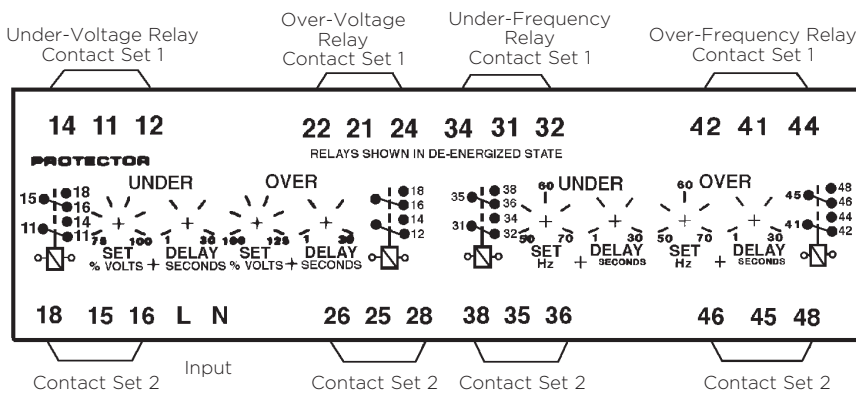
Under-Voltage Relay Contact Set 1

Over-Voltage Relay Contact Set 1

Under-Frequency Relay Contact Set 1

Over-Frequency Relay Contact Set 1

14 11 12

22 21 24

34 31 32

42 41 44

PROTECTOR

RELAYS SHOWN IN DE-ENERGIZED STATE

15 18 16 14 11 11

UNDER

OVER

18 16 14 12

75 SET 100 % VOLTS

1 DELAY 30 SECONDS

100 SET 125 % VOLTS

1 DELAY 30 SECONDS

35 38 36 31 34 32

60 UNDER

50 SET 70 Hz

1 DELAY 30 SECONDS

60 OVER

50 SET 70 Hz

1 DELAY 30 SECONDS

45 48 46 41 44 42

18 15 16 L N

26 25 28

38 35 36

46 45 48

Contact Set 2

Input

Contact Set 2

Contact Set 2

Contact Set 2